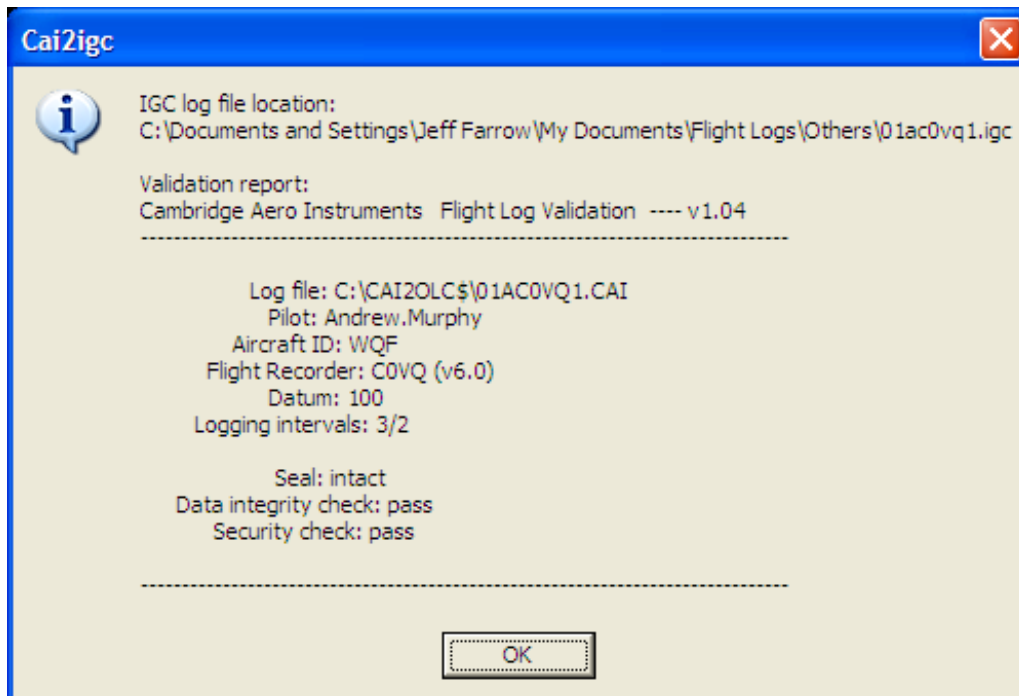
Cai2igc

IGC log file location:
C:\Documents and Settings\Jeff Farrow\My Documents\Flight Logs\Others\01ac0vq1.igc

Validation report:
Cambridge Aero Instruments Flight Log Validation ---- v1.04
------------------------------------------------------------------------

Log file: C:\CAI2OLC$\01AC0VQ1.CAI
Pilot: Andrew.Murphy
Aircraft ID: WQF
Flight Recorder: C0VQ (v6.0)
Datum: 100
Logging intervals: 3/2

Seal: intact
Data integrity check: pass
Security check: pass

------------------------------------------------------------------------

OK